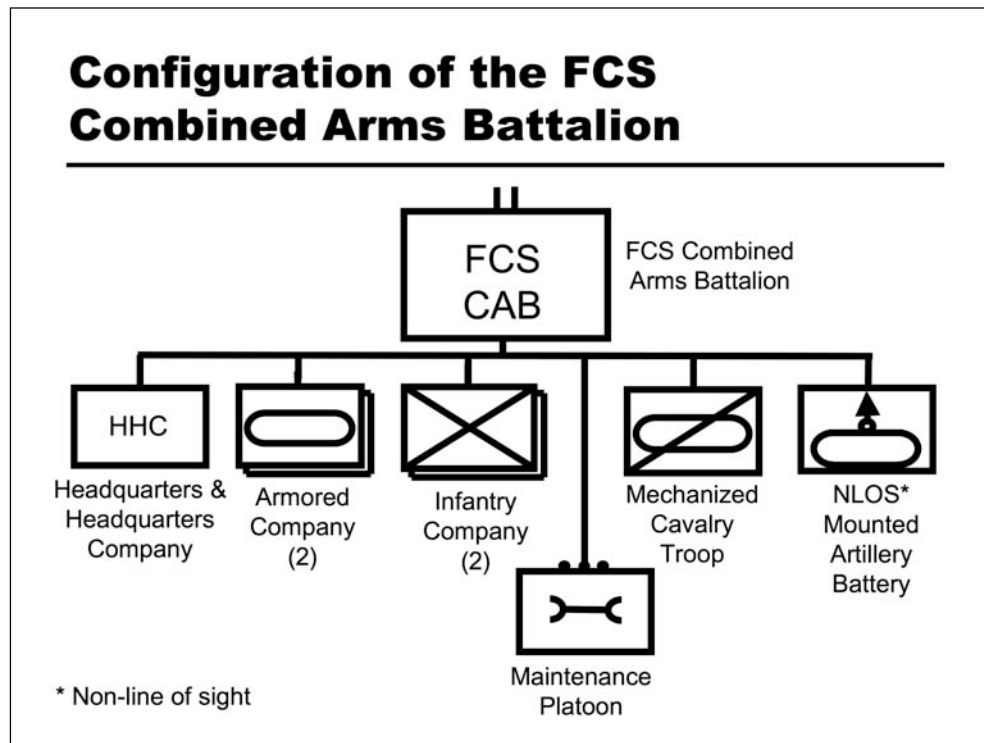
Configuration of the FCS Combined Arms Battalion

FCS CAB

FCS Combined Arms Battalion

HHC

Headquarters & Headquarters Company

Armored Company (2)

Infantry Company (2)

Mechanized Cavalry Troop

NLOS* Mounted Artillery Battery

Maintenance Platoon

* Non-line of sight